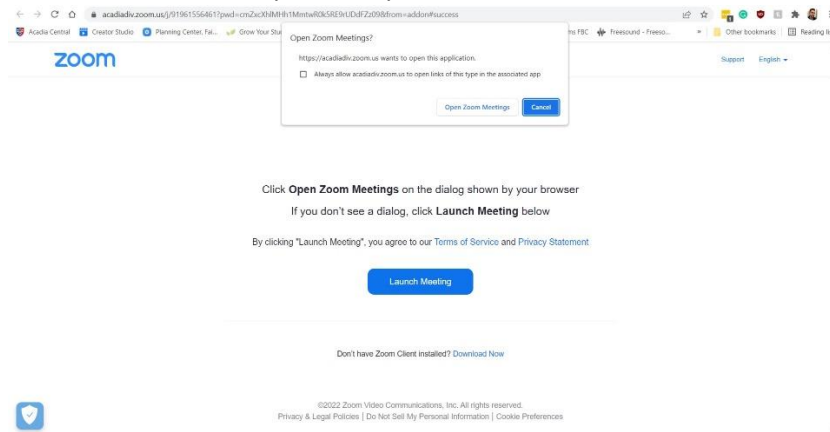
acadiadiv.zoom.us/j/91961556461?pwd=cmZxcXNMHh1MmtwR0k5RE9rUDdFZz09&from=addon#success

Acadia Central  Creator Studio  Planning Center, Fai...  Grow Your Stu  ns FBC  Freesound - Freeso...  »  Other bookmarks  Reading li

zoom

Open Zoom Meetings?

https://acadiadiv.zoom.us wants to open this application.

Always allow acadiadiv.zoom.us to open links of this type in the associated app

Open Zoom Meetings  Cancel

Support  English

Click **Open Zoom Meetings** on the dialog shown by your browser

If you don't see a dialog, click **Launch Meeting** below

By clicking "Launch Meeting", you agree to our Terms of Service and Privacy Statement

Launch Meeting

Don't have Zoom Client installed? Download Now

©2022 Zoom Video Communications, Inc. All rights reserved.
Privacy & Legal Policies | Do Not Sell My Personal Information | Cookie Preferences